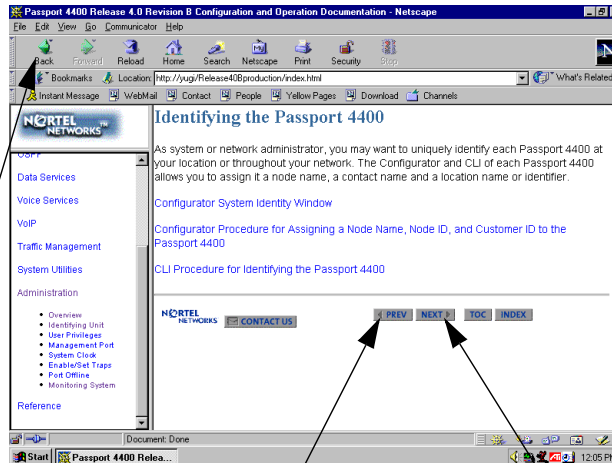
Passport 4400 Release 4.0 Revision B Configuration and Operation Documentation - Netscape

File Edit View Go Communicator Help

Back Forward Reload Home Search Netscape Print Security Stop

Bookmarks Location: http://yugi/Release40Bproduction/index.html What's Related

Instant Message WebMail Contact People Yellow Pages Download Channels

NORTEL NETWORKS

OSPF

Data Services

Voice Services

VoIP

Traffic Management

System Utilities

Administration

- Overview
- Identifying Unit
- User Privileges
- Management Port
- System Clock
- Enable/Set Traps
- Port Offline
- Monitoring System

Reference

Identifying the Passport 4400

As system or network administrator, you may want to uniquely identify each Passport 4400 at your location or throughout your network. The Configurator and CLI of each Passport 4400 allows you to assign it a node name, a contact name and a location name or identifier.

Configurator System Identity Window

Configurator Procedure for Assigning a Node Name, Node ID, and Customer ID to the Passport 4400

CLI Procedure for Identifying the Passport 4400

NORTEL NETWORKS CONTACT US

PREV NEXT TOC INDEX

Document: Done

Start Passport 4400 Relea... 12:05 P